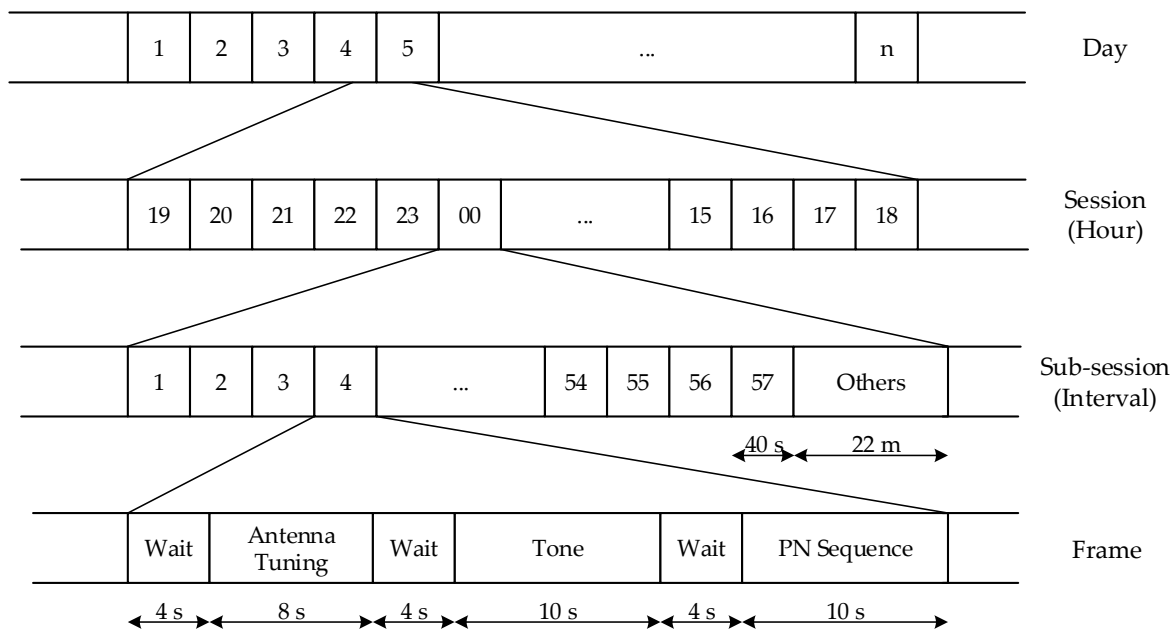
1 2 3 4 5 ... n Day

19 20 21 22 23 00 ... 15 16 17 18 Session (Hour)

1 2 3 4 ... 54 55 56 57 Others Sub-session (Interval)

40 s 22 m

Wait Antenna Tuning Wait Tone Wait PN Sequence Frame

4 s 8 s 4 s 10 s 4 s 10 s